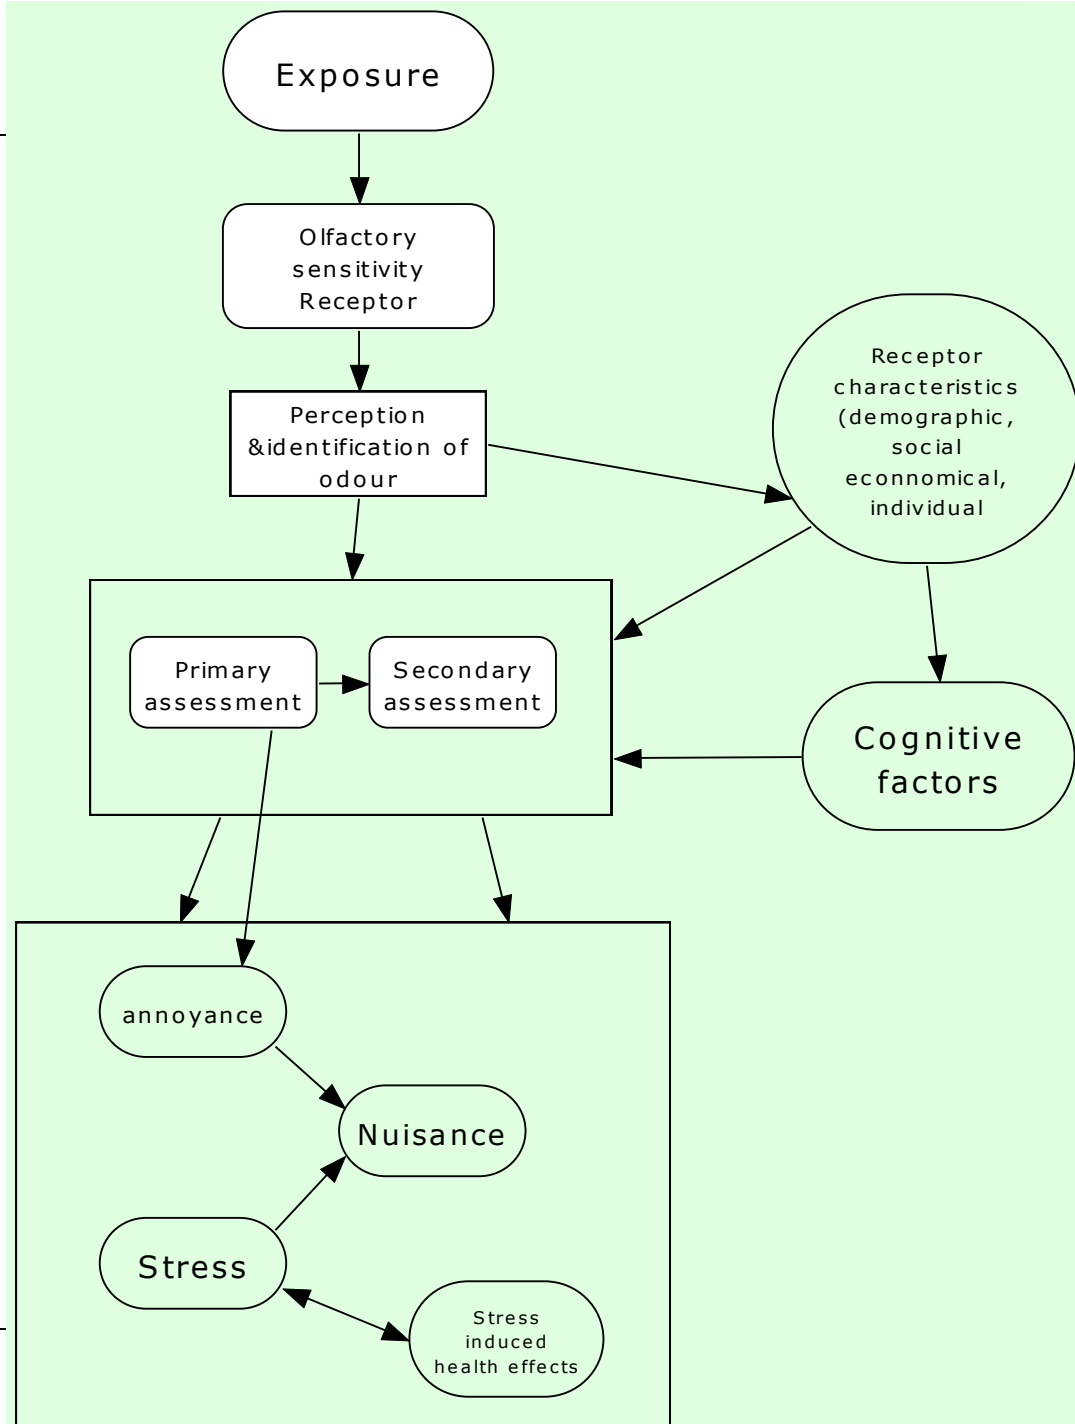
Exposure

Olfactory sensitivity Receptor

Perception &identification of odour

Receptor characteristics (demographic, social econnomical, individual

Primary assessment

Secondary assessment

Cognitive factors

annoyance

Nuisance

Stress

Stress induced health effects